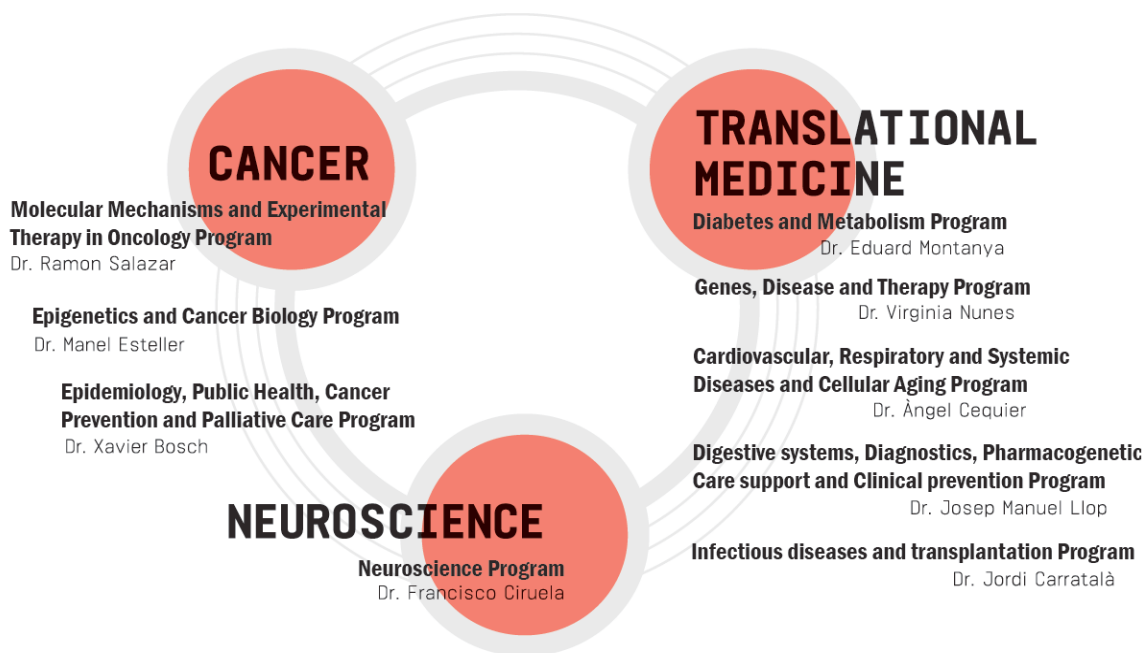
CANCER

Molecular Mechanisms and Experimental Therapy in Oncology Program
Dr. Ramon Salazar

Epigenetics and Cancer Biology Program
Dr. Manel Esteller

Epidemiology, Public Health, Cancer Prevention and Palliative Care Program
Dr. Xavier Bosch

TRANSLATIONAL MEDICINE

Diabetes and Metabolism Program
Dr. Eduard Montanya

Genes, Disease and Therapy Program
Dr. Virginia Nunes

Cardiovascular, Respiratory and Systemic Diseases and Cellular Aging Program
Dr. Àngel Cequier

Digestive systems, Diagnostics, Pharmacogenetic Care support and Clinical prevention Program
Dr. Josep Manuel Llop

Infectious diseases and transplantation Program
Dr. Jordi Carratalà

NEUROSCIENCE

Neuroscience Program
Dr. Francisco Ciruela